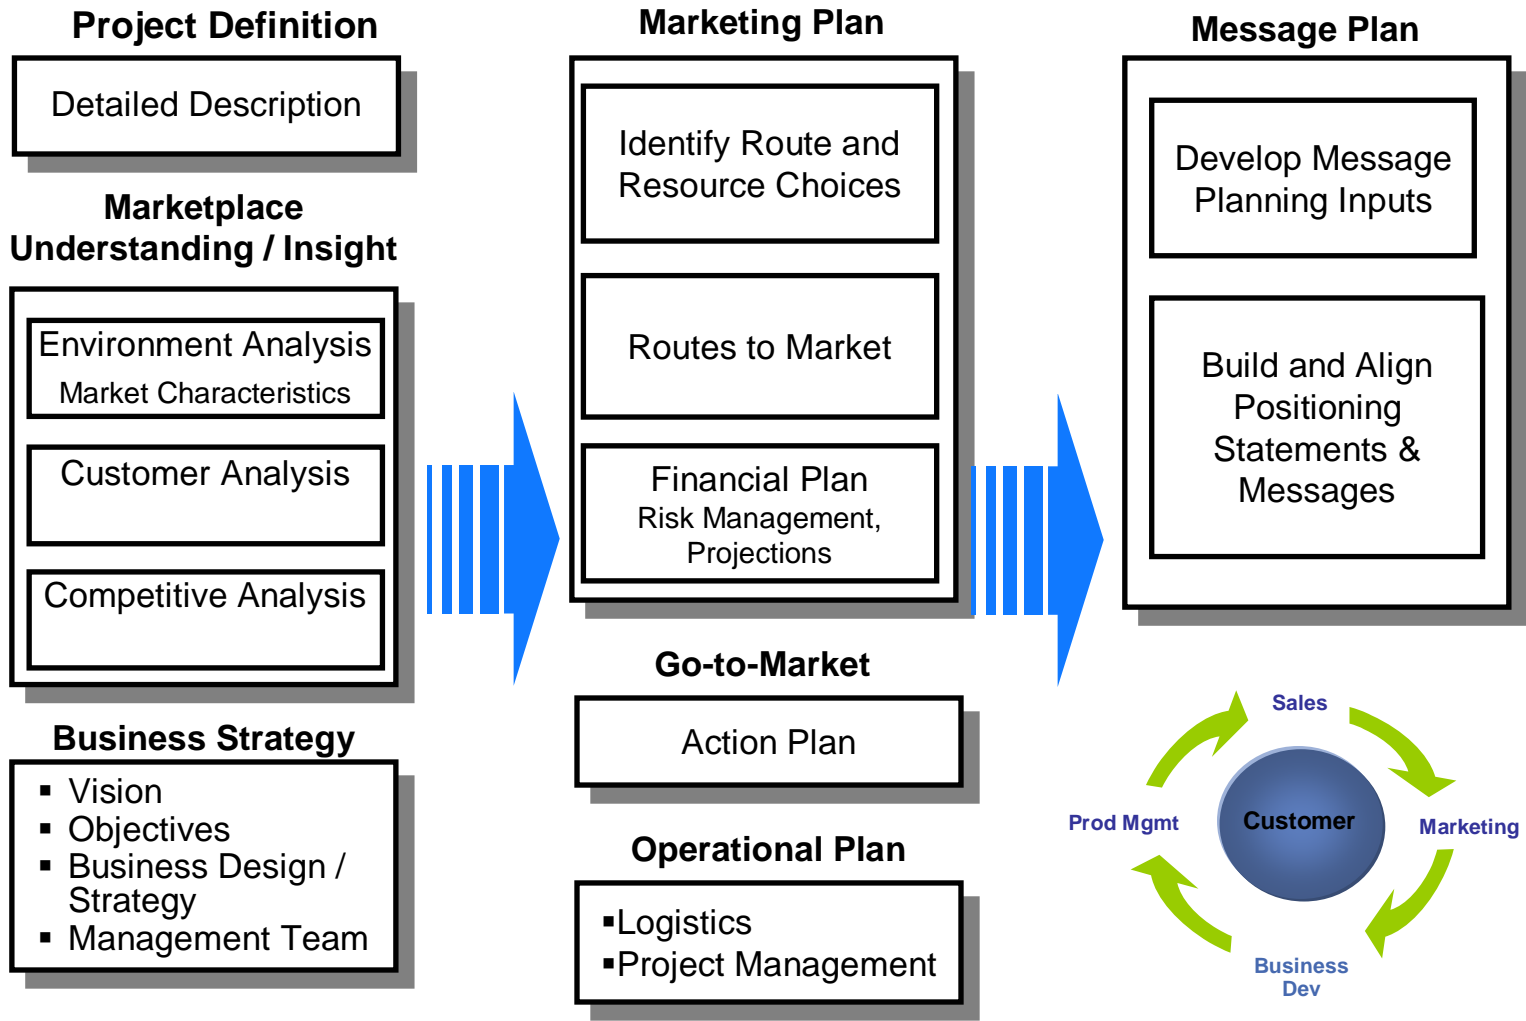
Project Definition

Detailed Description

Marketplace Understanding / Insight

Environment Analysis
Market Characteristics

Customer Analysis

Competitive Analysis

Business Strategy

▪ Vision
▪ Objectives
▪ Business Design / Strategy
▪ Management Team

Marketing Plan

Identify Route and Resource Choices

Routes to Market

Financial Plan
Risk Management, Projections

Go-to-Market

Action Plan

Operational Plan

▪Logistics
▪Project Management

Message Plan

Develop Message Planning Inputs

Build and Align Positioning Statements & Messages

Sales

Prod Mgmt

Customer

Marketing

Business Dev